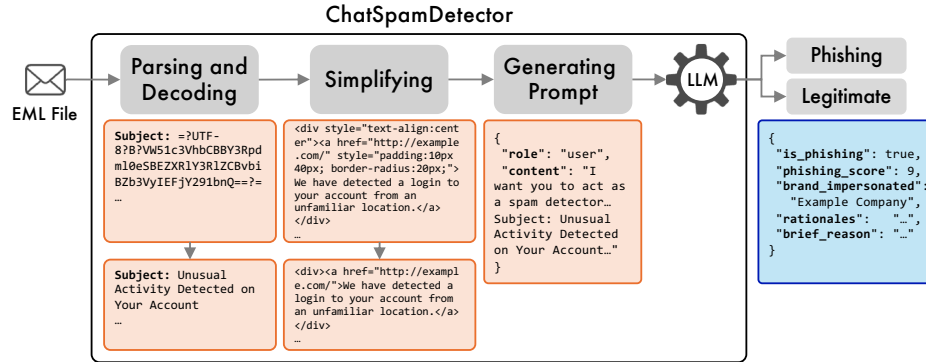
ChatSpamDetector

EML File

Parsing and Decoding

Simplifying

Generating Prompt

LLM

Phishing

Legitimate

**Subject**: =?UTF-8?B?VW51c3VhbCBBY3Rpdml0eSBEZXRlY3RlZCBvbiBZb3VyIEFjY291bnQ==?=
…

**Subject**: Unusual Activity Detected on Your Account
…

<div style="text-align:center"><a href="http://example.com/" style="padding:10px 40px; border-radius:20px;">We have detected a login to your account from an unfamiliar location.</a></div>
…

<div><a href="http://example.com/">We have detected a login to your account from an unfamiliar location.</a></div>
…

{
"**role**": "user",
"**content**": "I want you to act as a spam detector… Subject: Unusual Activity Detected on Your Account…"
}

{
"**is_phishing**": true,
"**phishing_score**": 9,
"**brand_impersonated**": "Example Company",
"**rationales**": "…",
"**brief_reason**": "…"
}